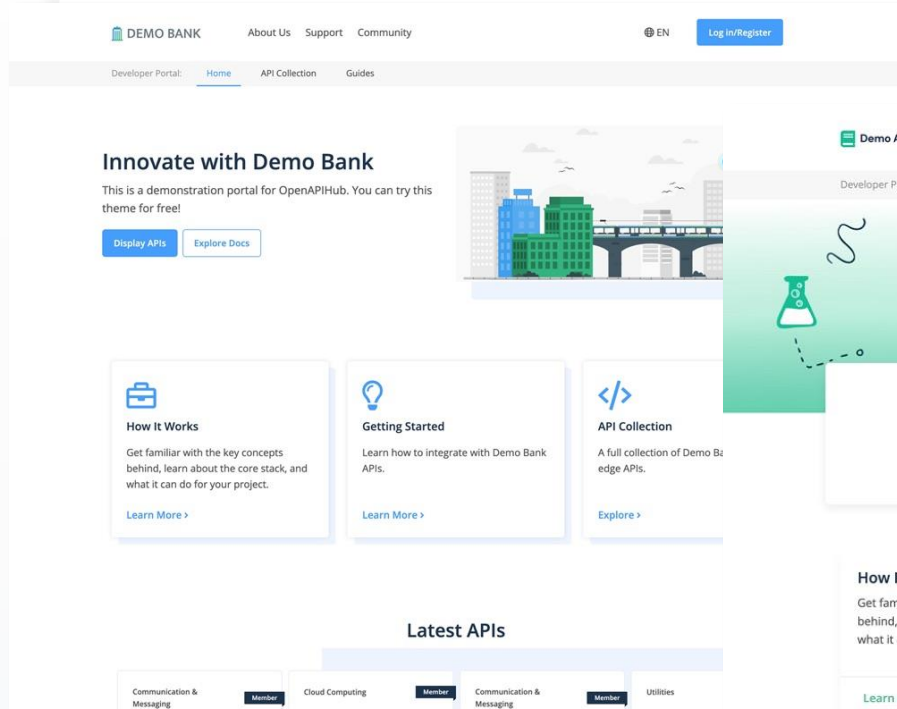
DEMO BANK About Us Support Community

EN Log in/Register

Developer Portal: Home API Collection Guides

Innovate with Demo Bank

This is a demonstration portal for OpenAPIHub. You can try this theme for free!

Display APIs Explore Docs

How It Works

Get familiar with the key concepts behind, learn about the core stack, and what it can do for your project.

Learn More >

Getting Started

Learn how to integrate with Demo Bank APIs.

Learn More >

API Collection

A full collection of Demo Ba edge APIs.

Explore >

Latest APIs

Communication & Messaging Member

Cloud Computing Member

Communication & Messaging Member

Utilities

Demo A

Developer P

How I

Get fam behind, what it

Learn